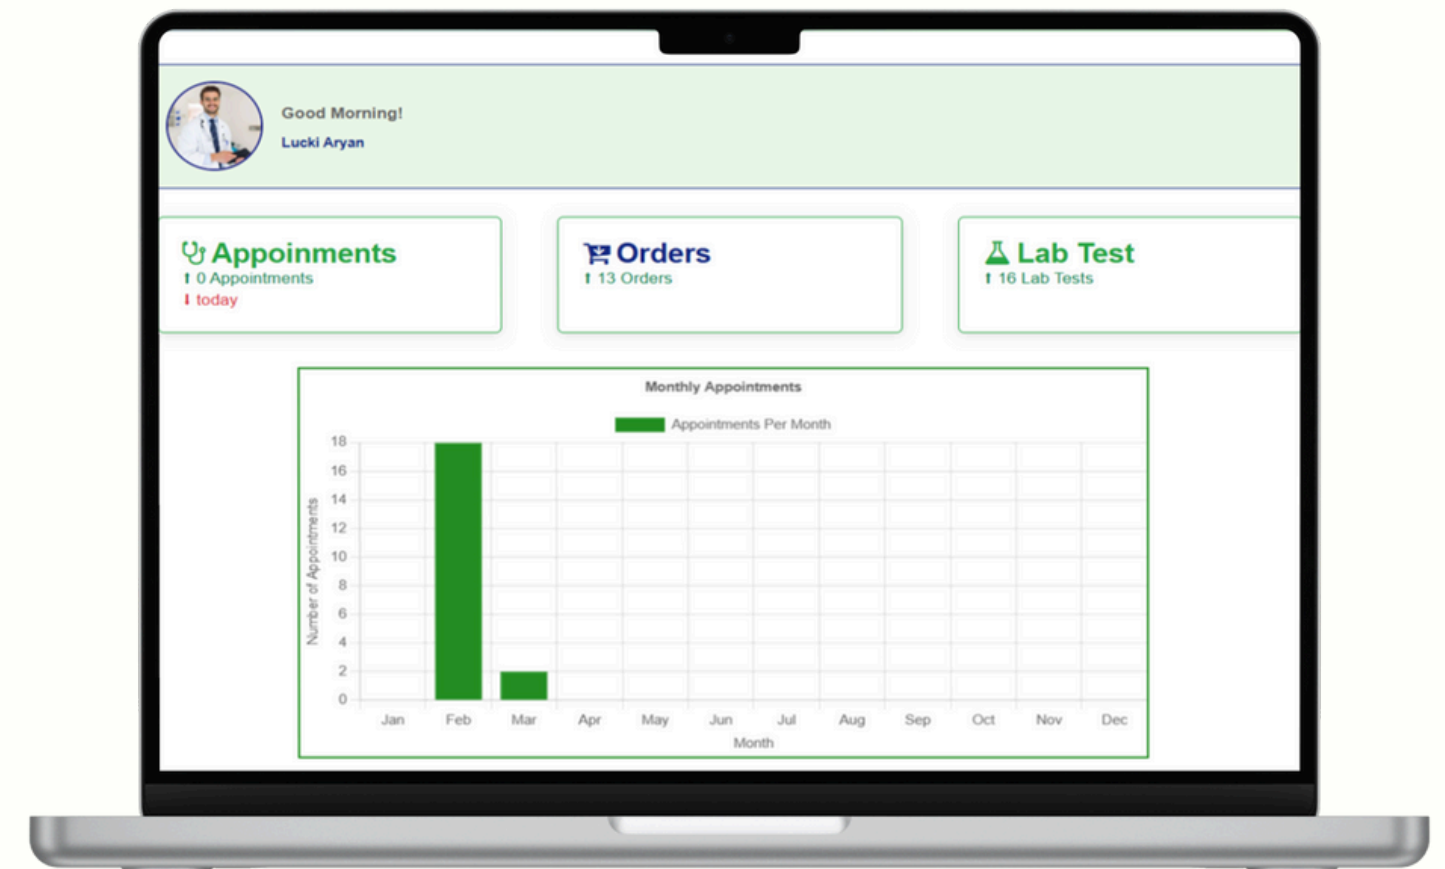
Good Morning!
Lucki Aryan

Appoinments
⬆ 0 Appointments
⬇ today

Orders
⬆ 13 Orders

Lab Test
⬆ 16 Lab Tests

Monthly Appointments

Appointments Per Month

Number of Appointments

18
16
14
12
10
8
6
4
2
0

Jan Feb Mar Apr May Jun Jul Aug Sep Oct Nov Dec

Month